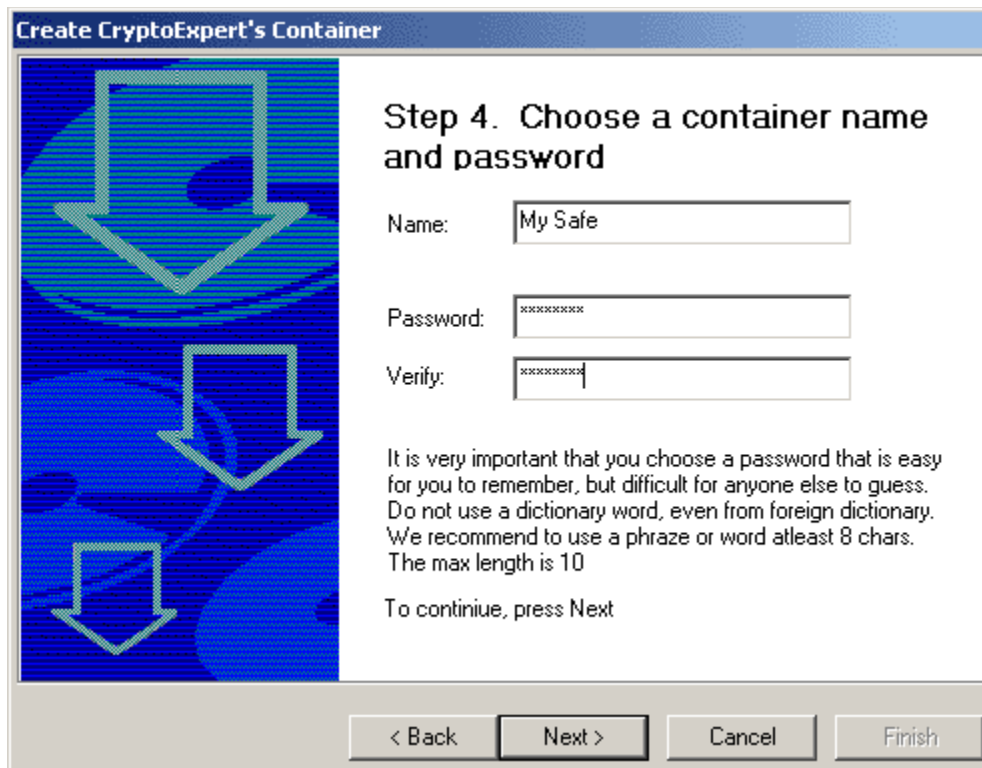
Create CryptoExpert's Container

Step 4. Choose a container name and password

Name: My Safe

Password: ********

Verify: ********

It is very important that you choose a password that is easy for you to remember, but difficult for anyone else to guess. Do not use a dictionary word, even from foreign dictionary. We recommend to use a phraze or word atleast 8 chars. The max length is 10

To continiue, press Next

< Back Next > Cancel Finish